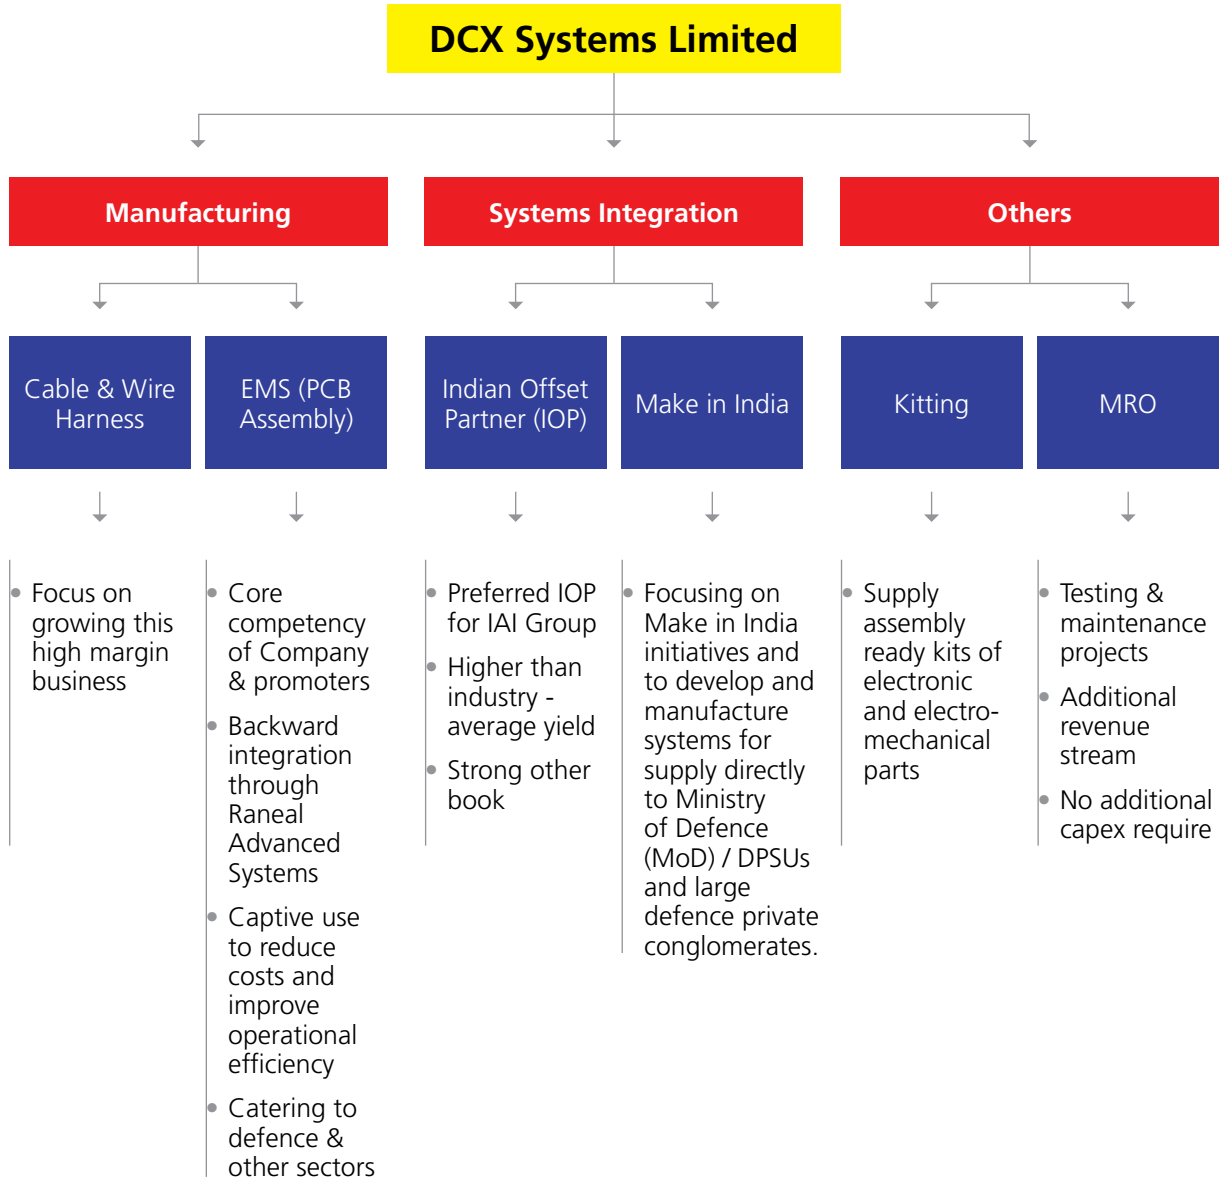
DCX Systems Limited

Manufacturing

Cable & Wire Harness

- Focus on growing this high margin business

EMS (PCB Assembly)

- Core competency of Company & promoters
- Backward integration through Raneal Advanced Systems
- Captive use to reduce costs and improve operational efficiency
- Catering to defence & other sectors

Systems Integration

Indian Offset Partner (IOP)

- Preferred IOP for IAI Group
- Higher than industry - average yield
- Strong other book

Make in India

- Focusing on Make in India initiatives and to develop and manufacture systems for supply directly to Ministry of Defence (MoD) / DPSUs and large defence private conglomerates.

Others

Kitting

- Supply assembly ready kits of electronic and electro-mechanical parts

MRO

- Testing & maintenance projects
- Additional revenue stream
- No additional capex require